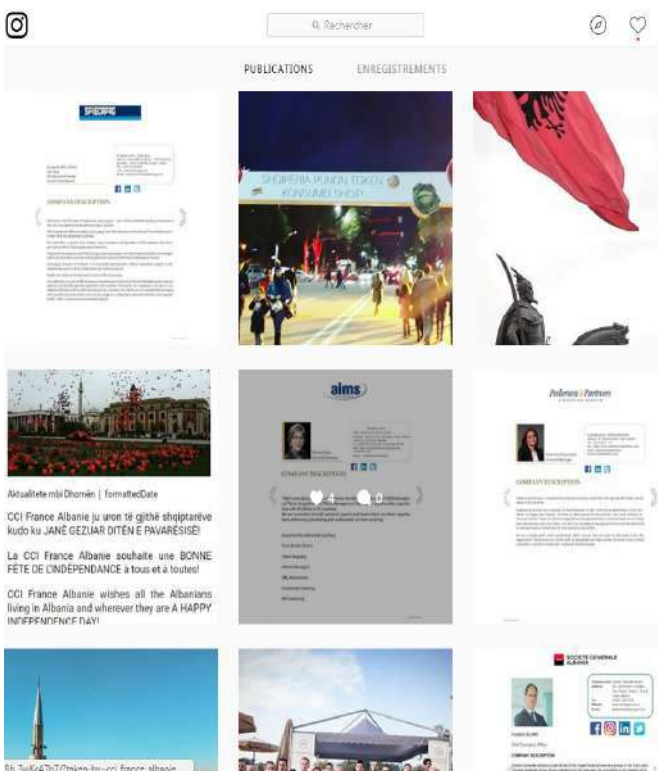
Rechercher

PUBLICATIONS ENREGISTREMENTS

SPIECAPAG

COMPANY DESCRIPTION

SHQIPERIA PUNON TOKEN KONSUMO SHOP

Aktualitete mbi Dhomën | formattedDate

CCI France Albanie ju uron të gjithë shqiptarëve kudo ku JANË GEZUAR DITËN E PAVARËSISË!

La CCI France Albanie souhaite une BONNE FÊTE DE L'INDÉPENDANCE à tous et à toutes!

CCI France Albanie wishes all the Albanians living in Albania and wherever they are A HAPPY INDEPENDENCE DAY!

aims

COMPANY DESCRIPTION

4 0

Pedersen & Partners

COMPANY DESCRIPTION

SOCIETE GENERALE ALBANIA

COMPANY DESCRIPTION

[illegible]